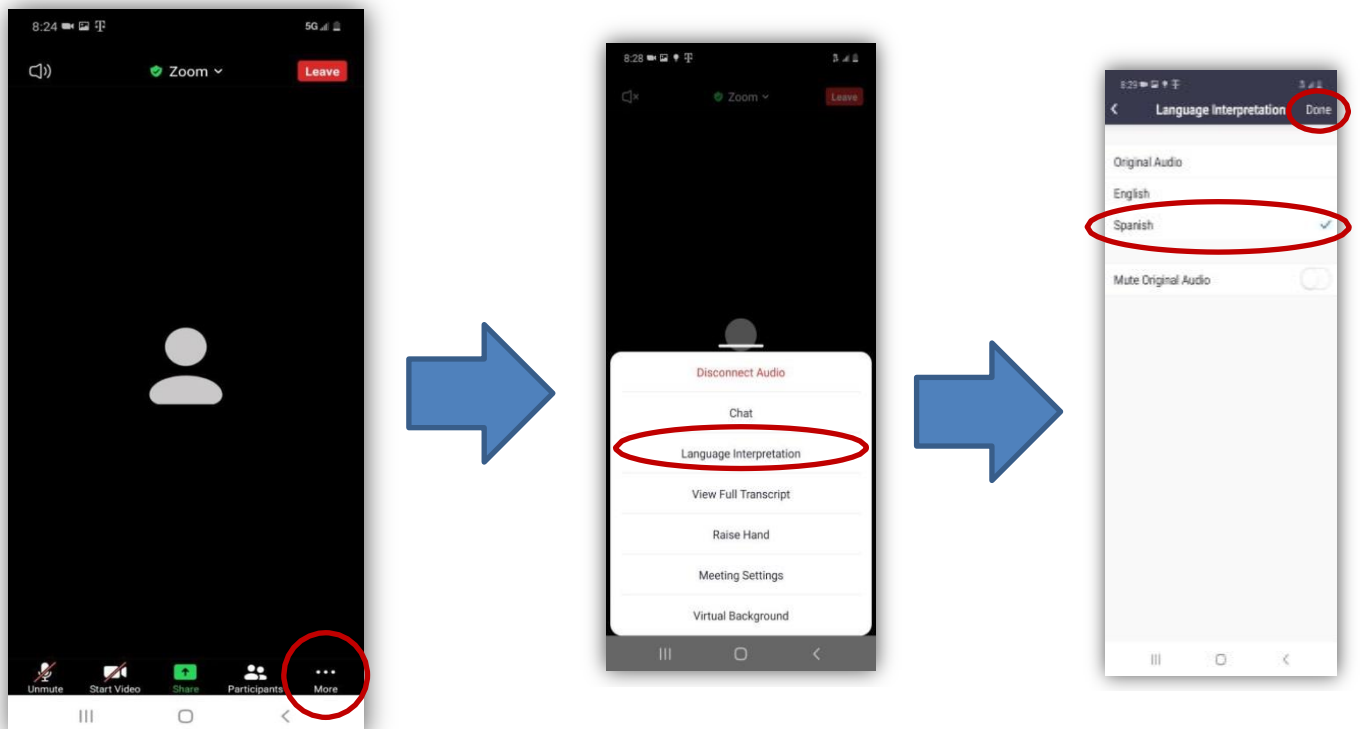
8:24 5G

Zoom Leave

Unmute Start Video Share Participants More

8:28

Zoom Leave

Disconnect Audio

Chat

Language Interpretation

View Full Transcript

Raise Hand

Meeting Settings

Virtual Background

8:29

Language Interpretation Done

Original Audio

English

Spanish

Mute Original Audio